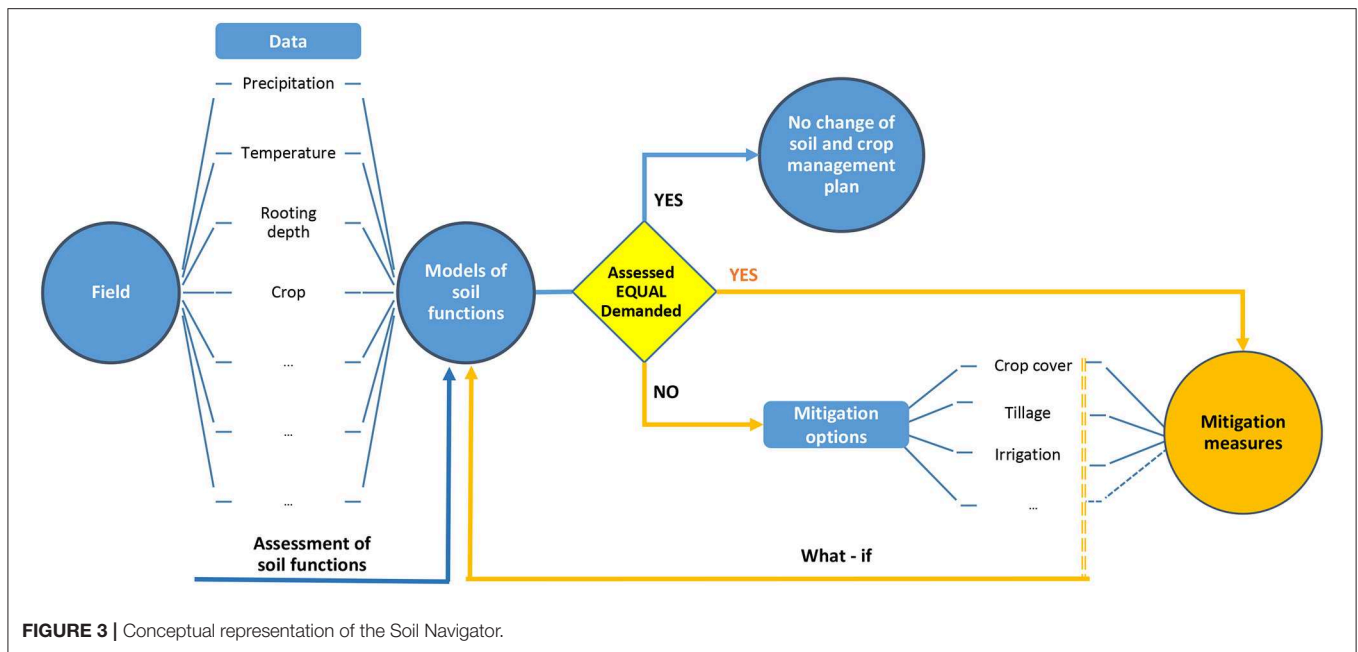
Data

Precipitation

Temperature

Rooting depth

Crop

...

...

...

Field

Models of soil functions

Assessed EQUAL Demanded

YES

No change of soil and crop management plan

YES

NO

Mitigation options

Crop cover

Tillage

Irrigation

...

Mitigation measures

Assessment of soil functions

What - if

FIGURE 3 | Conceptual representation of the Soil Navigator.